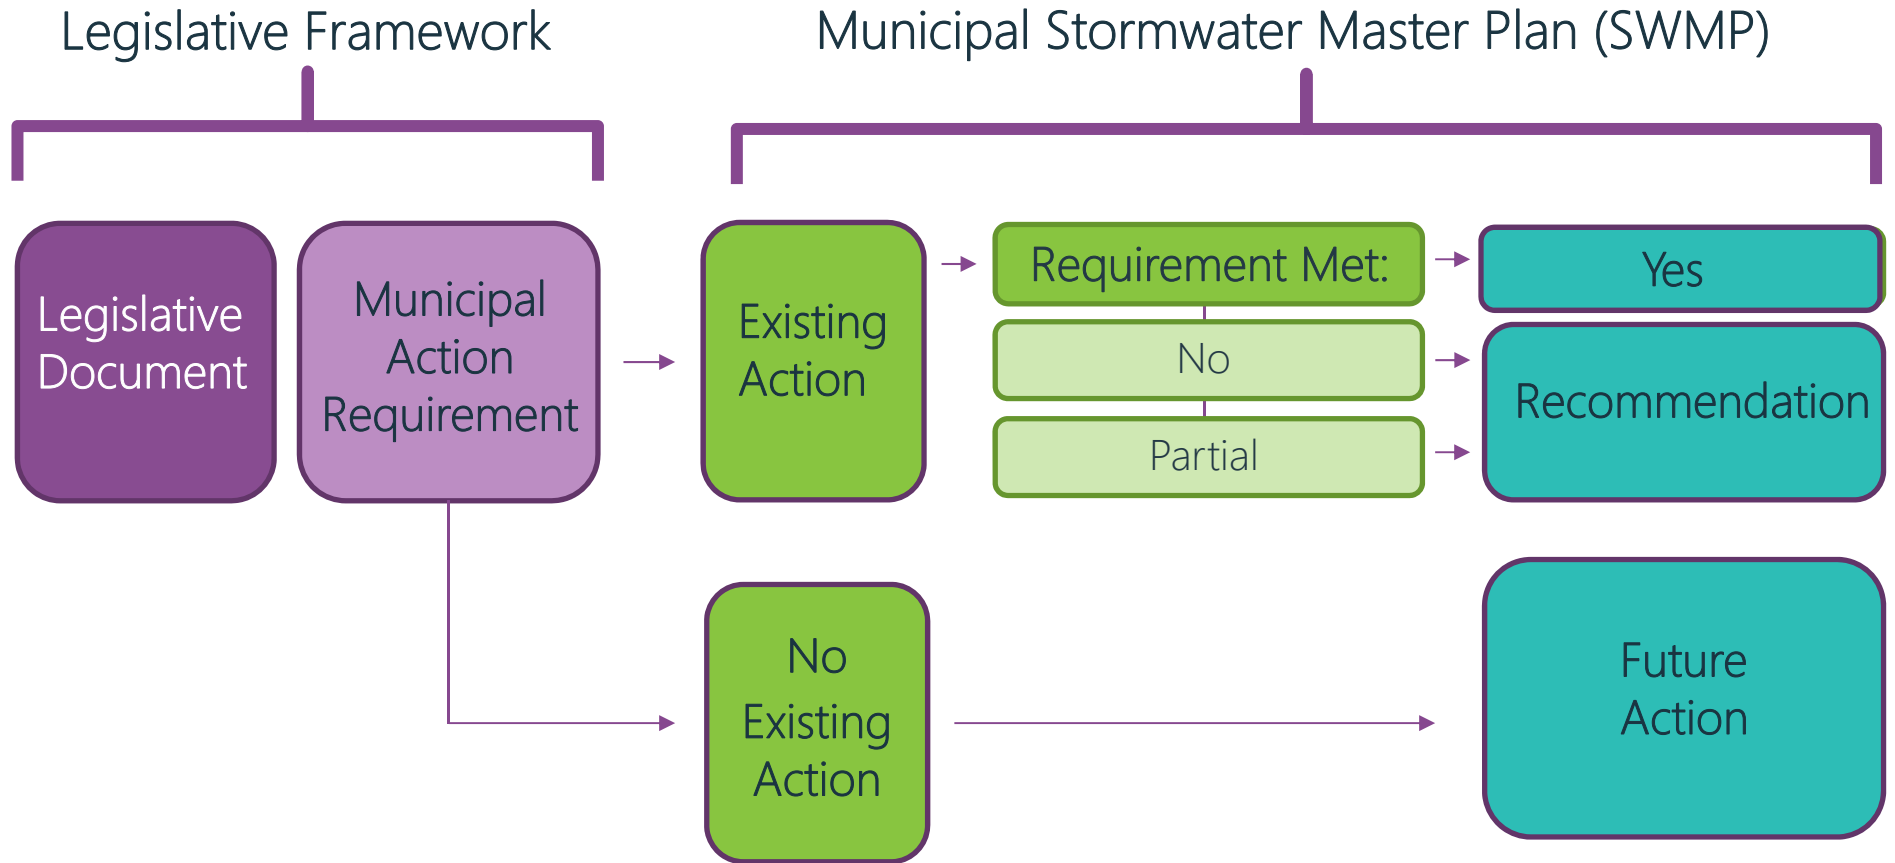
Legislative Framework

Municipal Stormwater Master Plan (SWMP)

Legislative Document

Municipal Action Requirement

Existing Action

Requirement Met:

No

Partial

Yes

Recommendation

No Existing Action

Future Action